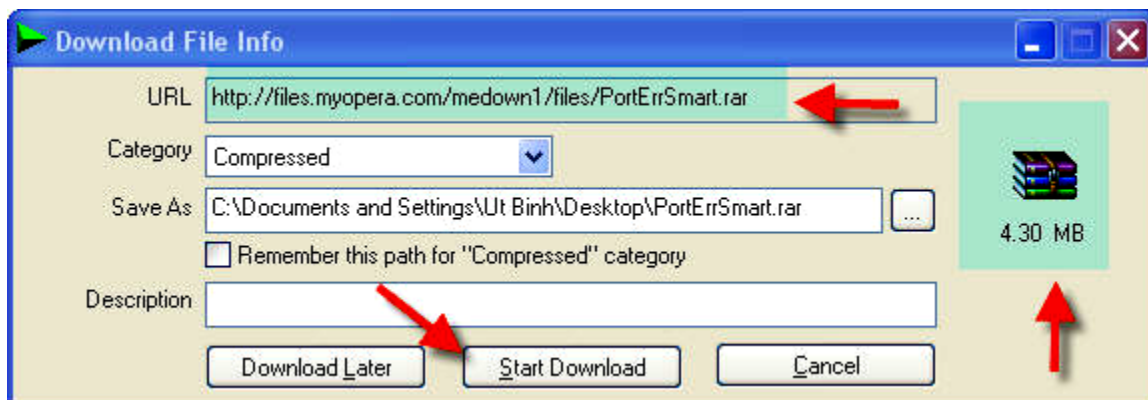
Download File Info

URL http://files.myopera.com/medown1/files/PortErrSmart.rar

Category Compressed

Save As C:\Documents and Settings\Ut Binh\Desktop\PortErrSmart.rar ...

Remember this path for "Compressed" category

Description

4.30 MB

Download Later

Start Download

Cancel